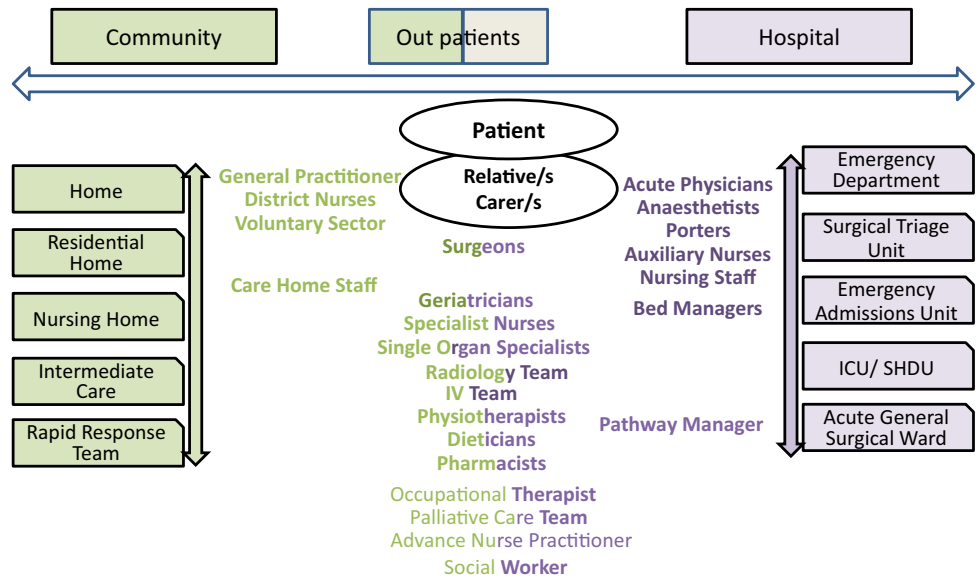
Community

Out patients

Hospital

Patient

Relative/s
Carer/s

Home

Residential Home

Nursing Home

Intermediate Care

Rapid Response Team

General Practitioner
District Nurses
Voluntary Sector

Care Home Staff

Surgeons

Geriatricians
Specialist Nurses
Single Organ Specialists
Radiology Team
IV Team
Physiotherapists
Dieticians
Pharmacists

Occupational Therapist
Palliative Care Team
Advance Nurse Practitioner
Social Worker

Acute Physicians
Anaesthetists
Porters
Auxiliary Nurses
Nursing Staff
Bed Managers

Pathway Manager

Emergency Department

Surgical Triage Unit

Emergency Admissions Unit

ICU/ SHDU

Acute General Surgical Ward